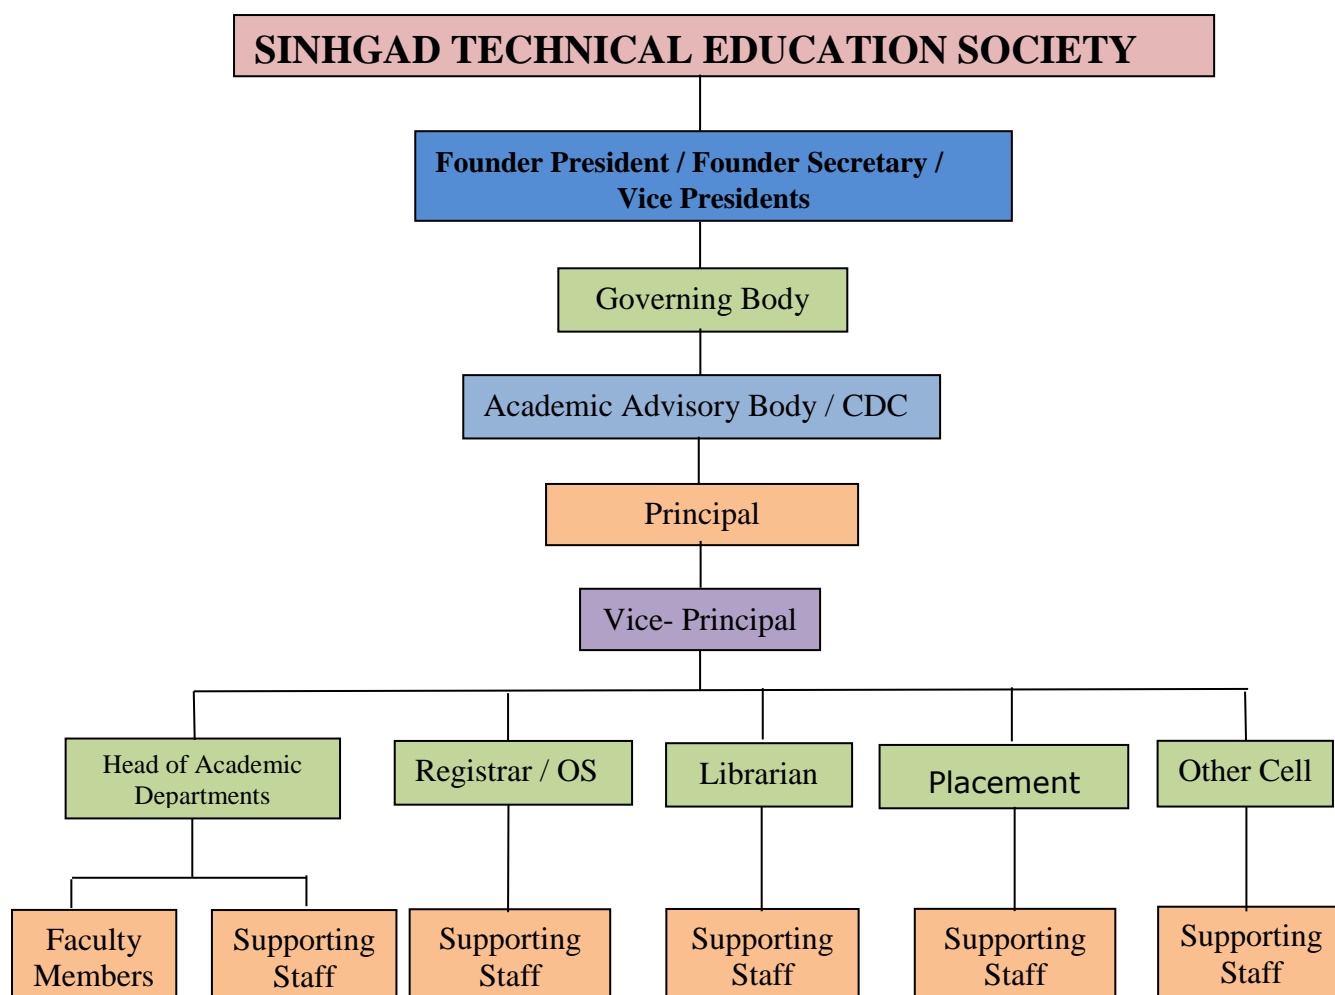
SINHGAD TECHNICAL EDUCATION SOCIETY

Founder President / Founder Secretary / Vice Presidents

Governing Body

Academic Advisory Body / CDC

Principal

Vice- Principal

Head of Academic Departments

Registrar / OS

Librarian

Placement

Other Cell

Faculty Members

Supporting Staff

Supporting Staff

Supporting Staff

Supporting Staff

Supporting Staff